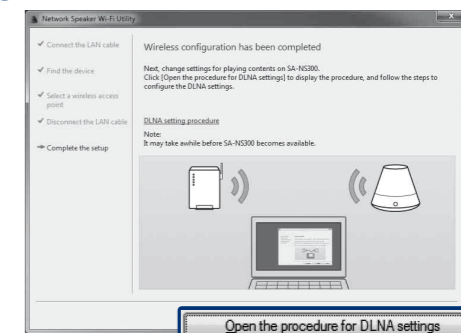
Network Speaker Wi-Fi Utility

✔ Connect the LAN cable

✔ Find the device

✔ Select a wireless access point

✔ Disconnect the LAN cable

➜ Complete the setup

Wireless configuration has been completed

Next, change settings for playing contents on SA-NS300. Click [Open the procedure for DLNA settings] to display the procedure, and follow the steps to configure the DLNA settings.

DLNA setting procedure

Note:
It may take awhile before SA-NS300 becomes available.

Open the procedure for DLNA settings